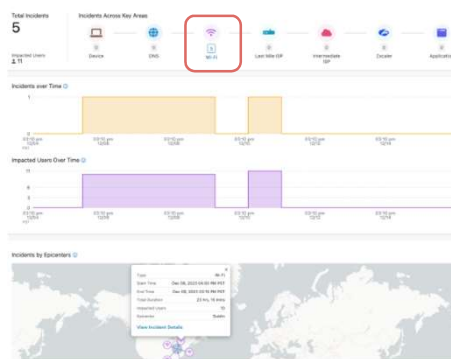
Total Incidents
5

Incidents Across Key Areas

Device
DNS
5
Wi-Fi
Last Mile ISP
Intermediate ISP
Zscaler
Application

Impacted Users
11

Incidents over Time

1
0

Impacted Users Over Time

11
0

Incidents by Epicenters

Type Wi-Fi
Start Time Dec 08, 2023 04:00 PM PST
End Time Dec 09, 2023 03:15 PM PST
Total Duration 23 hrs, 15 mins
Impacted Users 11
Networks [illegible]
View Incident Details